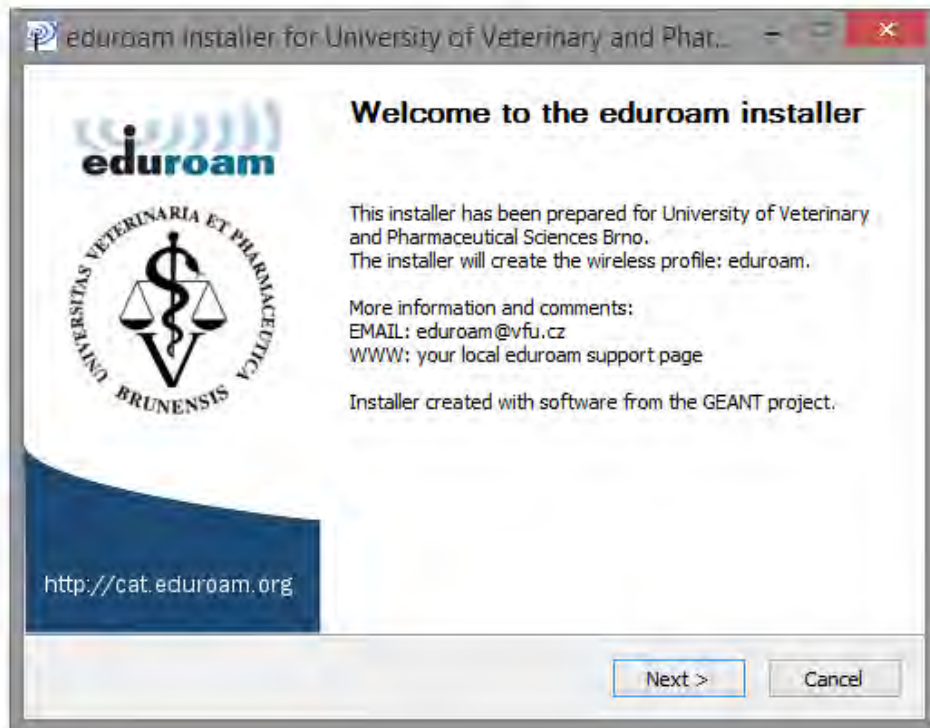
eduroam Installer for University of Veterinary and Phar...

Welcome to the eduroam installer

eduroam

UNIVERSITAS VETERINARIA ET PHARMACEUTICA BRUNENSIS

This installer has been prepared for University of Veterinary and Pharmaceutical Sciences Brno.
The installer will create the wireless profile: eduroam.

More information and comments:
EMAIL: eduroam@vfu.cz
WWW: your local eduroam support page

Installer created with software from the GEANT project.

http://cat.eduroam.org

Next >

Cancel